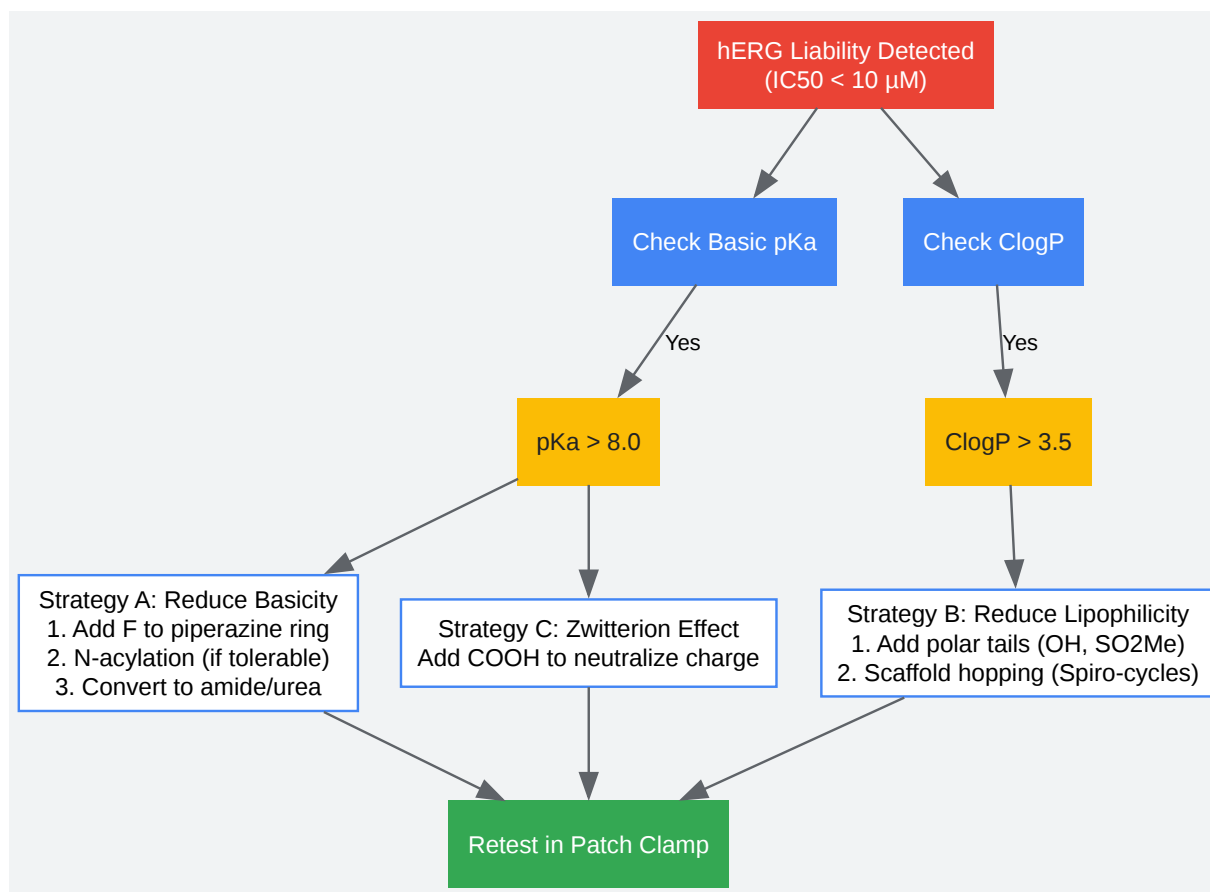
hERG Liability Detected
(IC50 < 10 µM)

Check Basic pKa

Check ClogP

Yes

Yes

pKa > 8.0

ClogP > 3.5

Strategy A: Reduce Basicity
1. Add F to piperazine ring
2. N-acylation (if tolerable)
3. Convert to amide/urea

Strategy C: Zwitterion Effect
Add COOH to neutralize charge

Strategy B: Reduce Lipophilicity
1. Add polar tails (OH, SO2Me)
2. Scaffold hopping (Spiro-cycles)

Retest in Patch Clamp